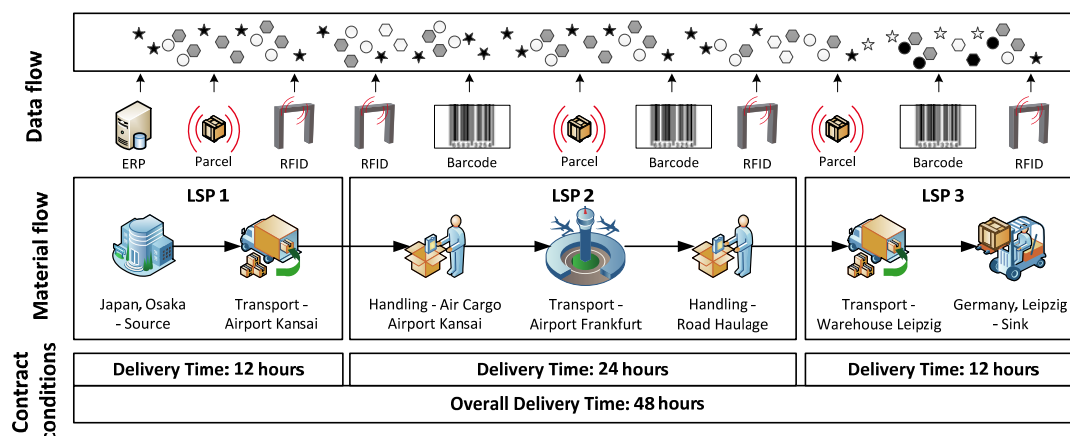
Data flow

ERP
Parcel
RFID
RFID
Barcode
Parcel
Barcode
RFID
Parcel
Barcode
RFID

Material flow

LSP 1
Japan, Osaka - Source
Transport - Airport Kansai

LSP 2
Handling - Air Cargo Airport Kansai
Transport - Airport Frankfurt
Handling - Road Haulage

LSP 3
Transport - Warehouse Leipzig
Germany, Leipzig - Sink

Contract conditions

Delivery Time: 12 hours
Delivery Time: 24 hours
Delivery Time: 12 hours
Overall Delivery Time: 48 hours